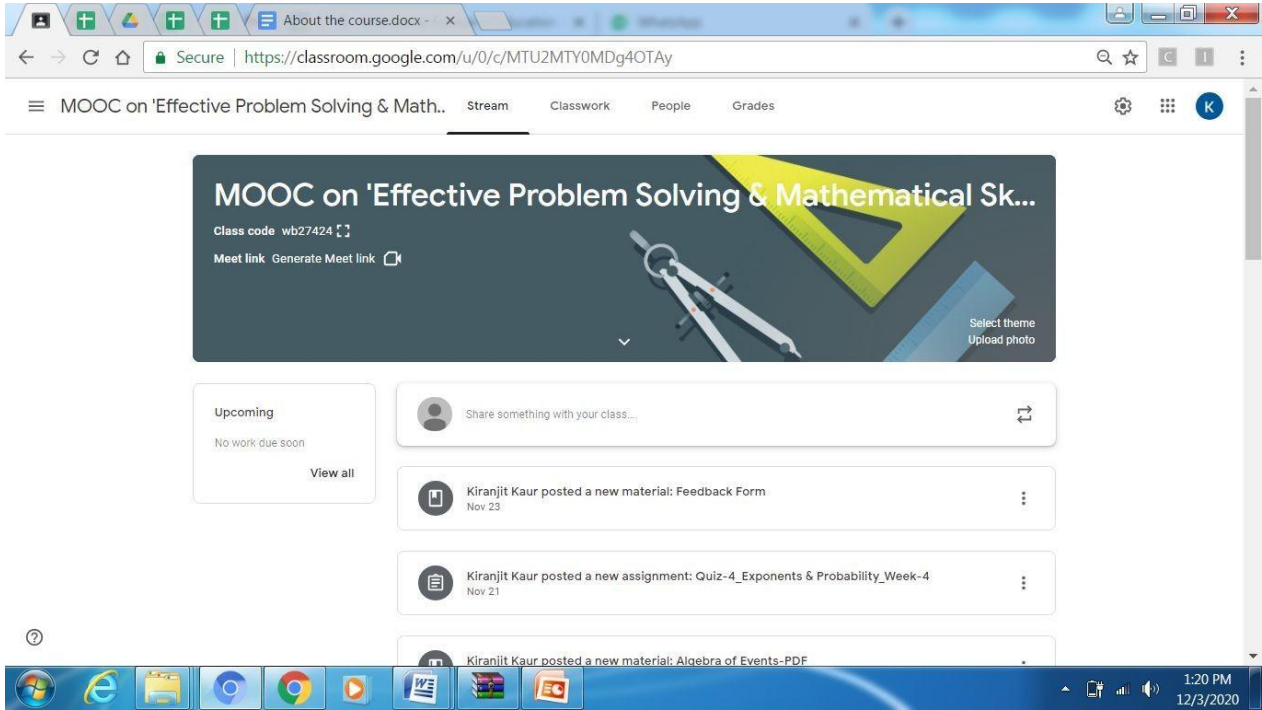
About the course.docx

Secure | https://classroom.google.com/u/0/c/MTU2MTY0MDg4OTAy

MOOC on 'Effective Problem Solving & Math.. Stream Classwork People Grades

K

MOOC on 'Effective Problem Solving & Mathematical Sk...

Class code wb27424

Meet link Generate Meet link

Select theme
Upload photo

Upcoming
No work due soon
View all

Share something with your class...

Kiranjit Kaur posted a new material: Feedback Form
Nov 23

Kiranjit Kaur posted a new assignment: Quiz-4_Exponents & Probability_Week-4
Nov 21

Kiranjit Kaur posted a new material: Algebra of Events-PDF

1:20 PM
12/3/2020